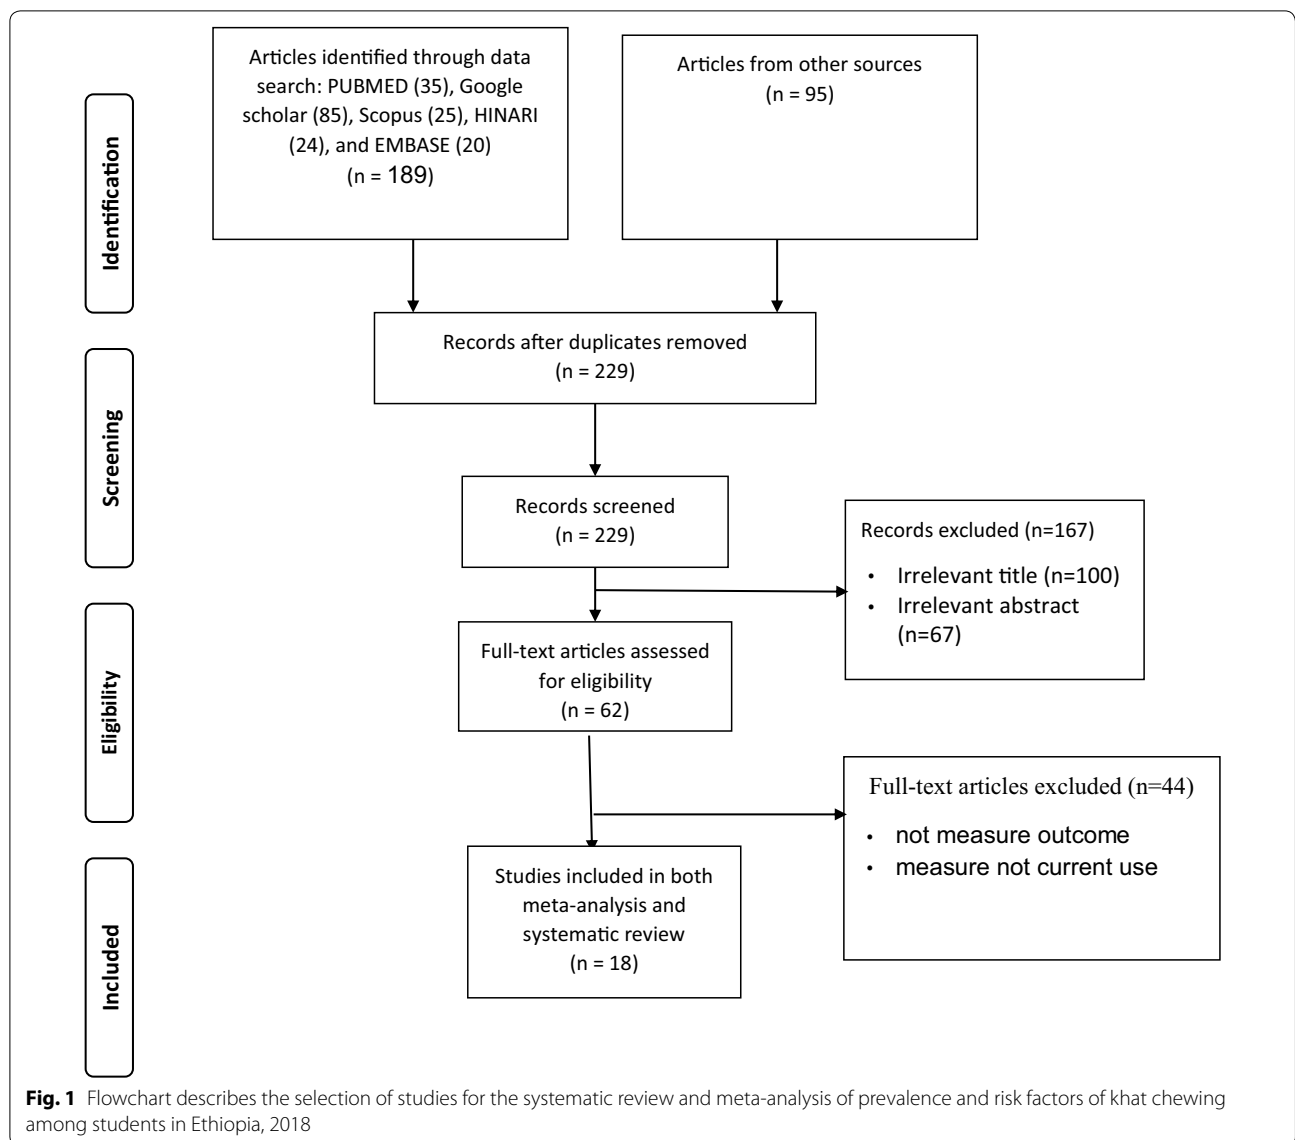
Identification

Articles identified through data search: PUBMED (35), Google scholar (85), Scopus (25), HINARI (24), and EMBASE (20) (n = 189)

Articles from other sources (n = 95)

Screening

Records after duplicates removed (n = 229)

Records screened (n = 229)

Records excluded (n=167)
• Irrelevant title (n=100)
• Irrelevant abstract (n=67)

Eligibility

Full-text articles assessed for eligibility (n = 62)

Full-text articles excluded (n=44)
• not measure outcome
• measure not current use

Included

Studies included in both meta-analysis and systematic review (n = 18)

**Fig. 1** Flowchart describes the selection of studies for the systematic review and meta-analysis of prevalence and risk factors of khat chewing among students in Ethiopia, 2018